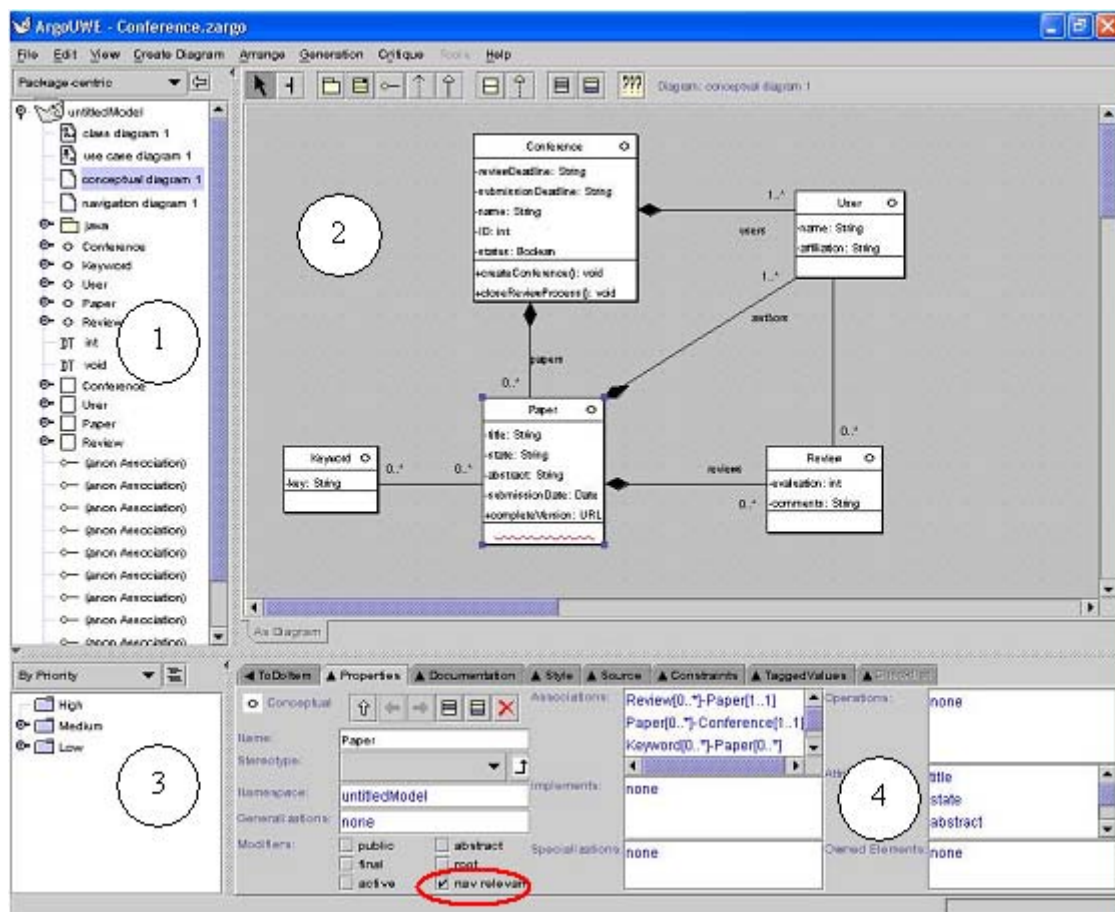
ArgoUWE - Conference.zargo

File Edit View Create Diagram Arrange Generation Critique Tools Help

Package-centric

Diagram: conceptual diagram 1

untitledModel
class diagram 1
use case diagram 1
conceptual diagram 1
navigation diagram 1
java
Conference
Keyword
User
Paper
Review
int
void
Conference
User
Paper
Review
(anon Association)
(anon Association)
(anon Association)
(anon Association)
(anon Association)
(anon Association)
(anon Association)
(anon Association)

1

2

Conference
-reviewDeadline: String
-submissionDeadline: String
-name: String
-ID: int
-status: Boolean
+createConference(): void
+closeReviewProcess(): void

1..*
users

User
-name: String
-affiliation: String

1..*
authors

papers
0..*

Paper
-title: String
-state: String
-abstract: String
-submissionDate: Date
+completeVersion: URL

Keyword
-key: String

0..*
0..*

reviews
0..*
0..*

Review
-evaluation: int
-comments: String

As Diagram

By Priority

High
Medium
Low

3

ToDoItem Properties Documentation Style Source Constraints TaggedValues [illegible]

Conceptual

Name: Paper
Stereotype:
Namespace: untitledModel
Generalizations: none
Modifiers: public abstract final root active nav relevant

Associations: Review[0..*]-Paper[1..1] Paper[0..*]-Conference[1..1] Keyword[0..*]-Paper[0..*]

Implements: none

Specializations: none

Operations: none

Attr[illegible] title state abstract

4

Owned Elements: none